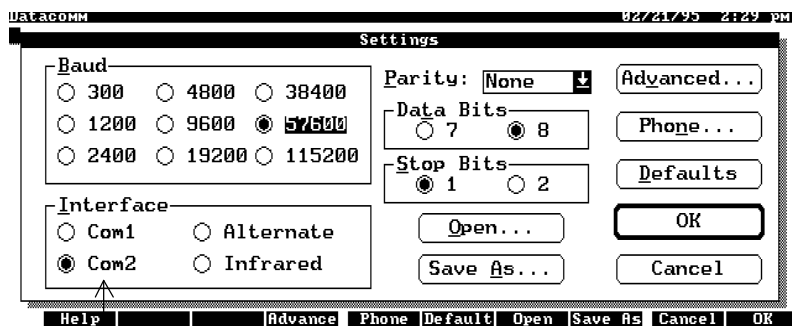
Datacomm 02/21/95 2:29 pm

Settings

Baud
300 4800 38400
1200 9600 57600
2400 19200 115200

Parity: None

Data Bits
7 8

Stop Bits
1 2

Advanced...
Phone...
Defaults
OK
Cancel

Interface
Com1 Alternate
Com2 Infrared

Open...
Save As...

Help | | | Advance | Phone | Default | Open | Save As | Cancel | OK